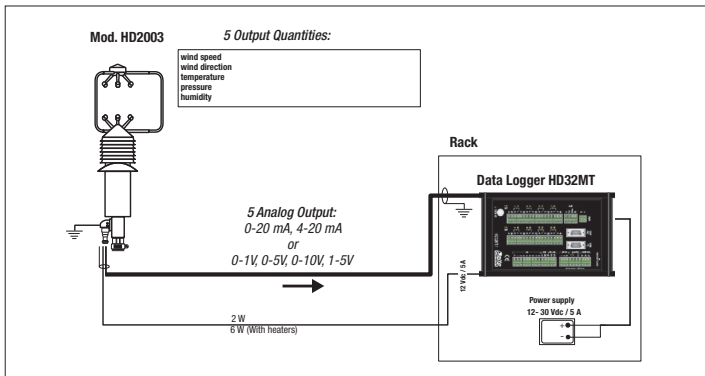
Mod. HD2003

5 Output Quantities:

wind speed
wind direction
temperature
pressure
humidity

Rack

Data Logger HD32MT

5 Analog Output:
0-20 mA, 4-20 mA
or
0-1V, 0-5V, 0-10V, 1-5V

12 Vdc / 5A

Power supply
12- 30 Vdc / 5 A

+
-

2 W
6 W (With heaters)